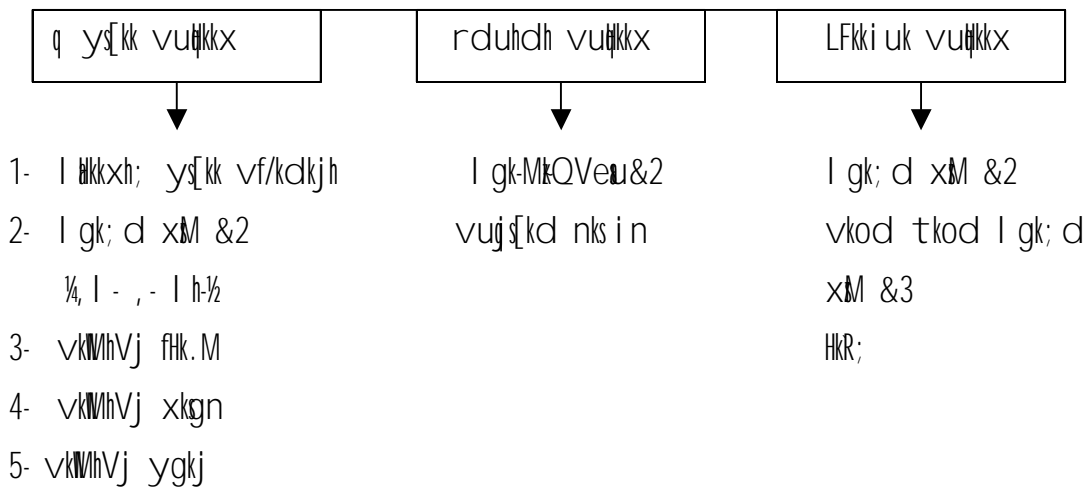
q ys[kk vuqHkkx | rduhdh vuqHkkx | LFkkiuk vuqHkkx

1- lgk;d ys[kk vf/kdkjh
2- lgk;d xzsM &2 ¼,l- ,- lh-½
3- vkWMhVj fHk.M
4- vkWMhVj xksgn
5- vkWMhVj ygkj

lgk-MkQVeSu&2
vuqjs[kd nks in

lgk;d xzsM &2
vkod tkod lgk;d xzsM &3
HkR;